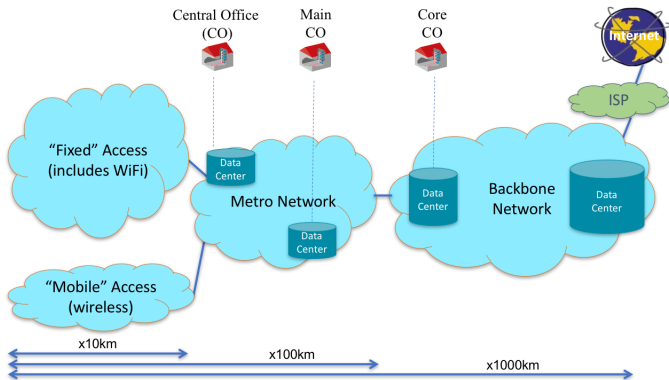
Central Office (CO)

Main CO

Core CO

Internet

ISP

"Fixed" Access (includes WiFi)

Data Center

Metro Network

Data Center

Data Center

Backbone Network

Data Center

"Mobile" Access (wireless)

x10km

x100km

x1000km